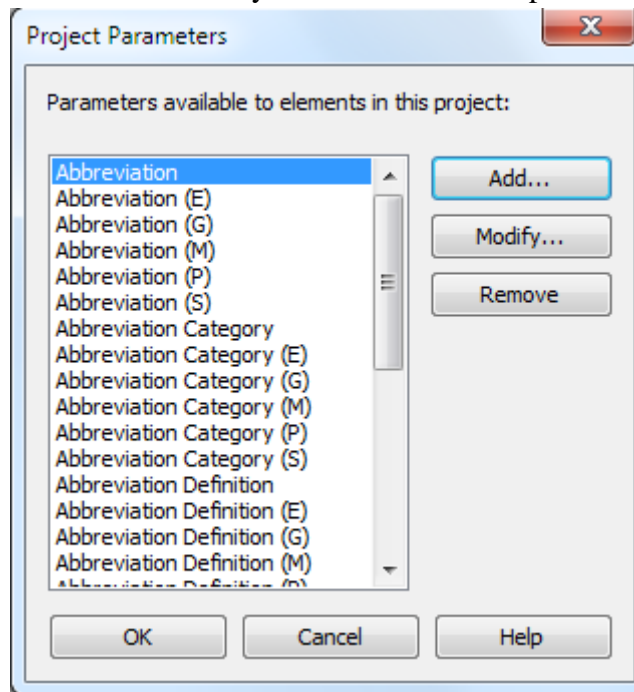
Project Parameters

Parameters available to elements in this project:

Abbreviation
Abbreviation (E)
Abbreviation (G)
Abbreviation (M)
Abbreviation (P)
Abbreviation (S)
Abbreviation Category
Abbreviation Category (E)
Abbreviation Category (G)
Abbreviation Category (M)
Abbreviation Category (P)
Abbreviation Category (S)
Abbreviation Definition
Abbreviation Definition (E)
Abbreviation Definition (G)
Abbreviation Definition (M)
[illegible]

Add...
Modify...
Remove

OK
Cancel
Help